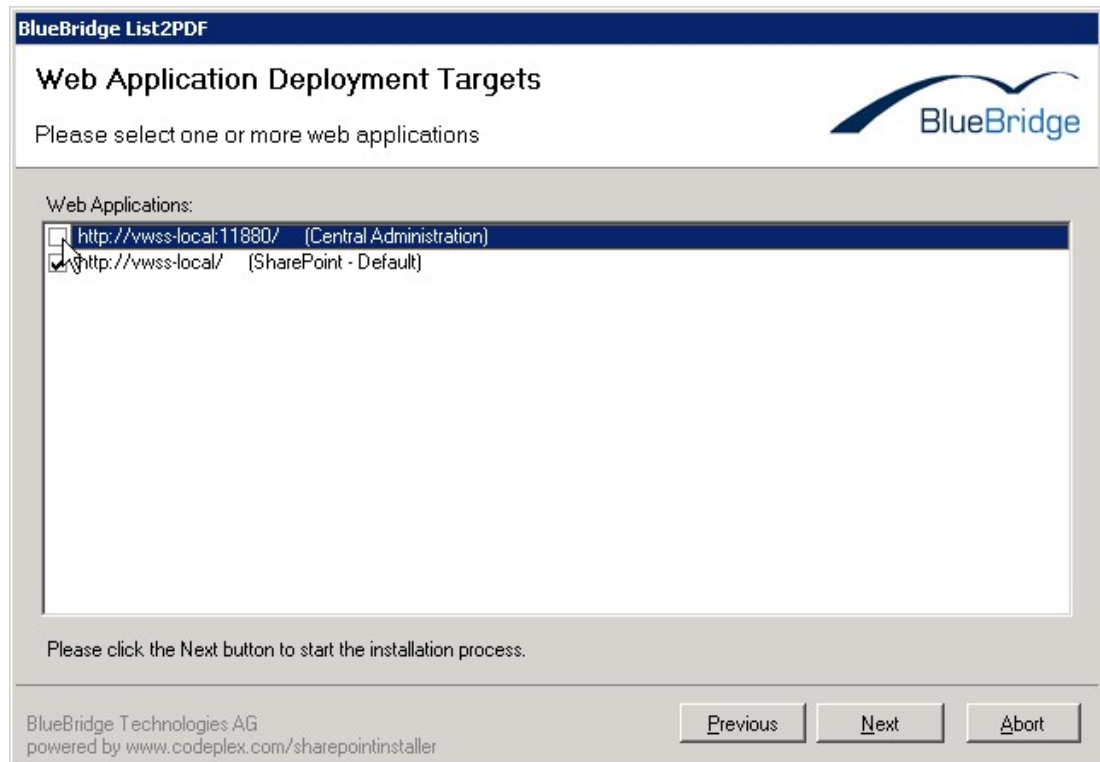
BlueBridge List2PDF

Web Application Deployment Targets

Please select one or more web applications

BlueBridge

Web Applications:

http://vwss-local:11880/ (Central Administration)
http://vwss-local/ (SharePoint - Default)

Please click the Next button to start the installation process.

BlueBridge Technologies AG
powered by www.codeplex.com/sharepointinstaller

Previous Next Abort